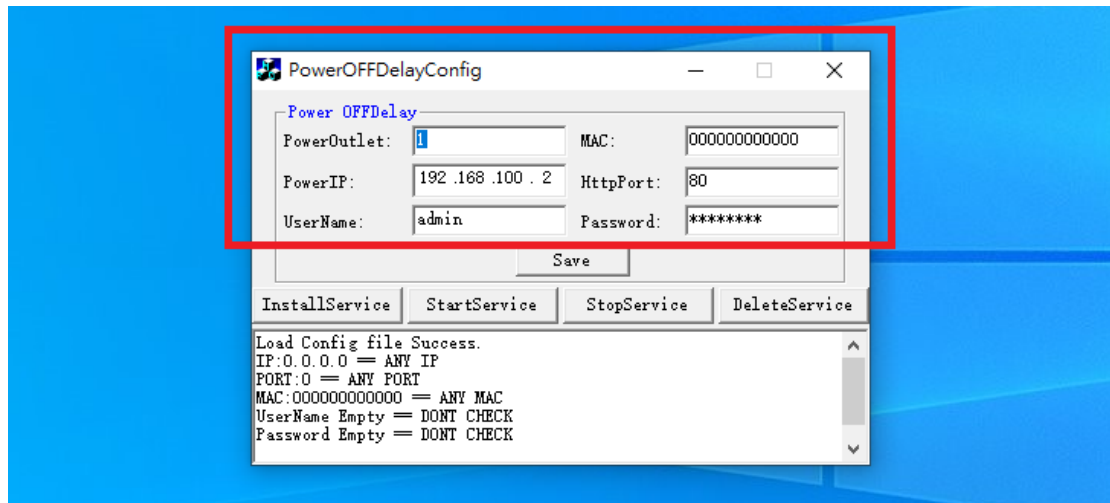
PowerOFFDelayConfig

Power OFFDelay

PowerOutlet: 1

MAC: 000000000000

PowerIP: 192 .168 .100 . 2

HttpPort: 80

UserName: admin

Password: ********

Save

InstallService StartService StopService DeleteService

Load Config file Success.
IP:0.0.0.0 == ANY IP
PORT:0 == ANY PORT
MAC:000000000000 == ANY MAC
UserName Empty == DONT CHECK
Password Empty == DONT CHECK